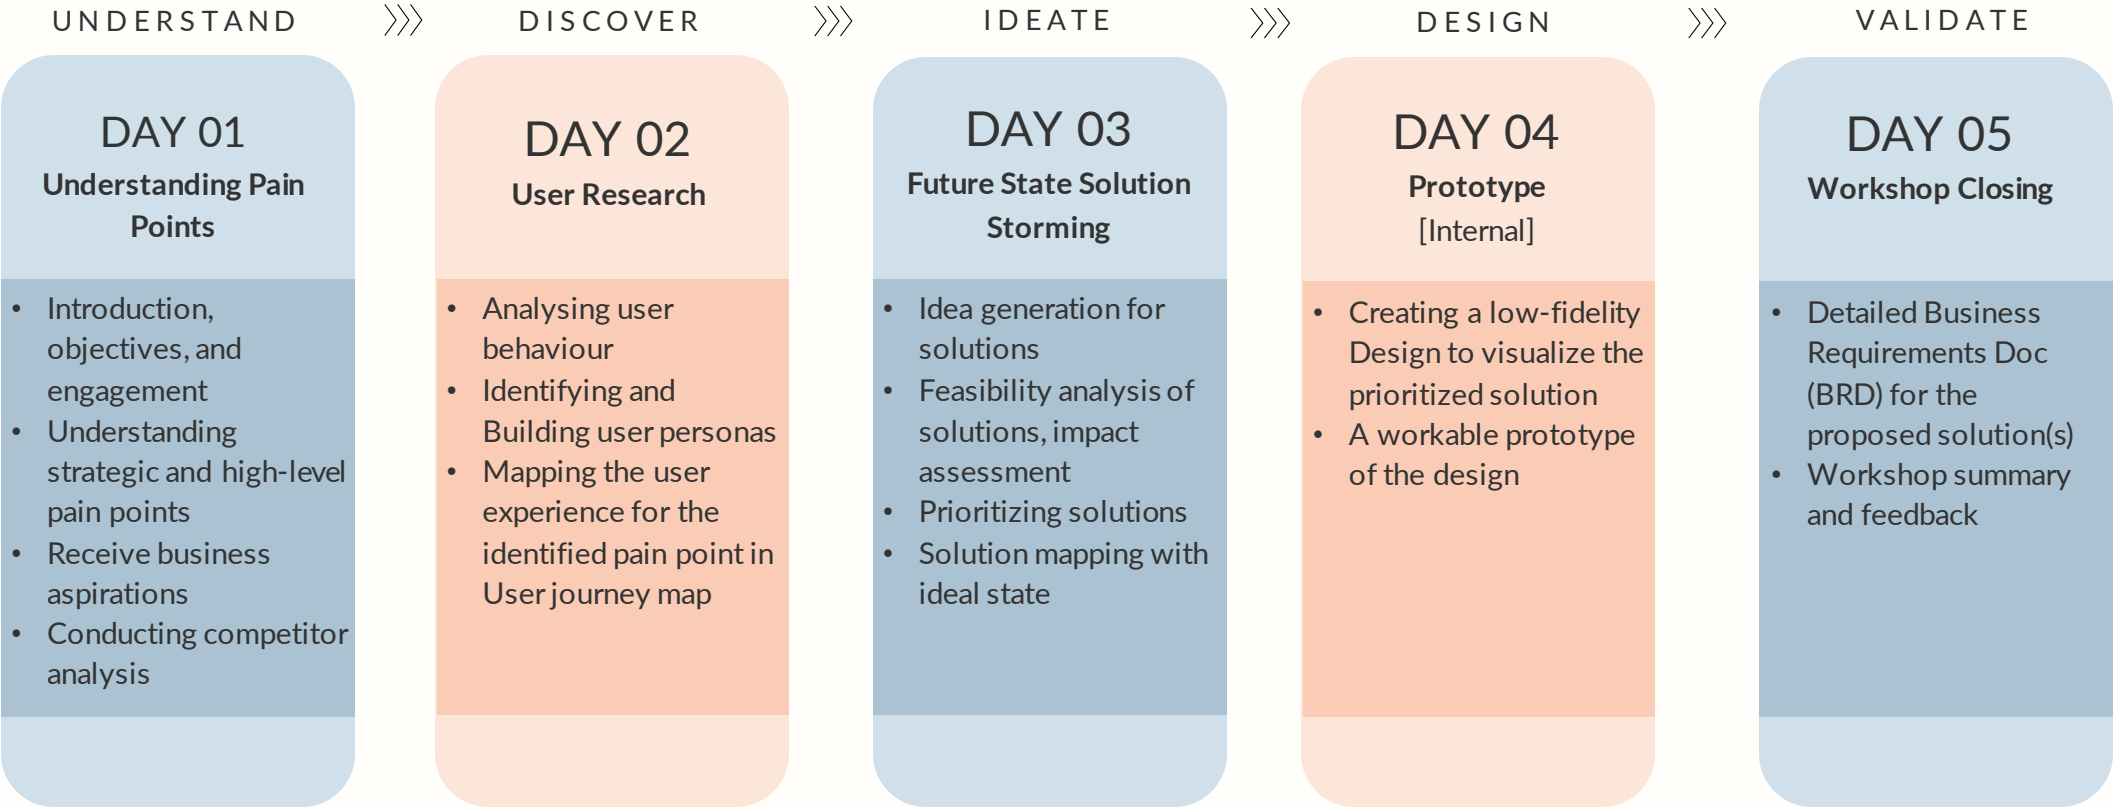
UNDERSTAND

DAY 01
Understanding Pain Points

- Introduction, objectives, and engagement
- Understanding strategic and high-level pain points
- Receive business aspirations
- Conducting competitor analysis

DISCOVER

DAY 02
User Research

- Analysing user behaviour
- Identifying and Building user personas
- Mapping the user experience for the identified pain point in User journey map

IDEATE

DAY 03
Future State Solution Storming

- Idea generation for solutions
- Feasibility analysis of solutions, impact assessment
- Prioritizing solutions
- Solution mapping with ideal state

DESIGN

DAY 04
Prototype
[Internal]

- Creating a low-fidelity Design to visualize the prioritized solution
- A workable prototype of the design

VALIDATE

DAY 05
Workshop Closing

- Detailed Business Requirements Doc (BRD) for the proposed solution(s)
- Workshop summary and feedback